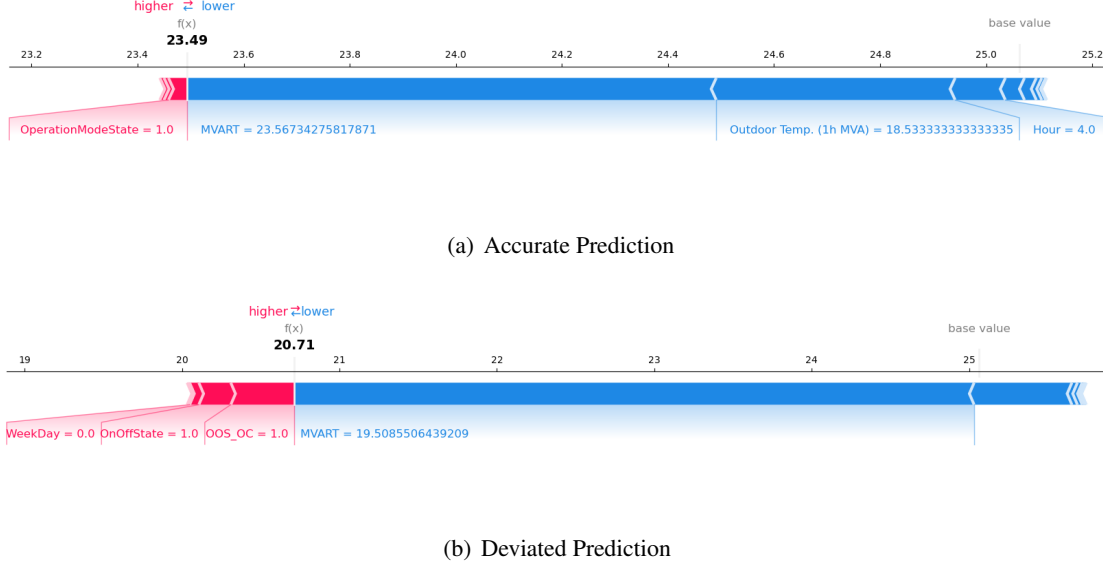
higher ⇄ lower
f(x)
23.49
base value
23.2 23.4 23.6 23.8 24.0 24.2 24.4 24.6 24.8 25.0 25.2
OperationModeState = 1.0
MVART = 23.56734275817871
Outdoor Temp. (1h MVA) = 18.533333333333335
Hour = 4.0

(a) Accurate Prediction

higher ⇄ lower
f(x)
20.71
base value
19 20 21 22 23 24 25
WeekDay = 0.0
OnOffState = 1.0
OOS_OC = 1.0
MVART = 19.5085506439209

(b) Deviated Prediction